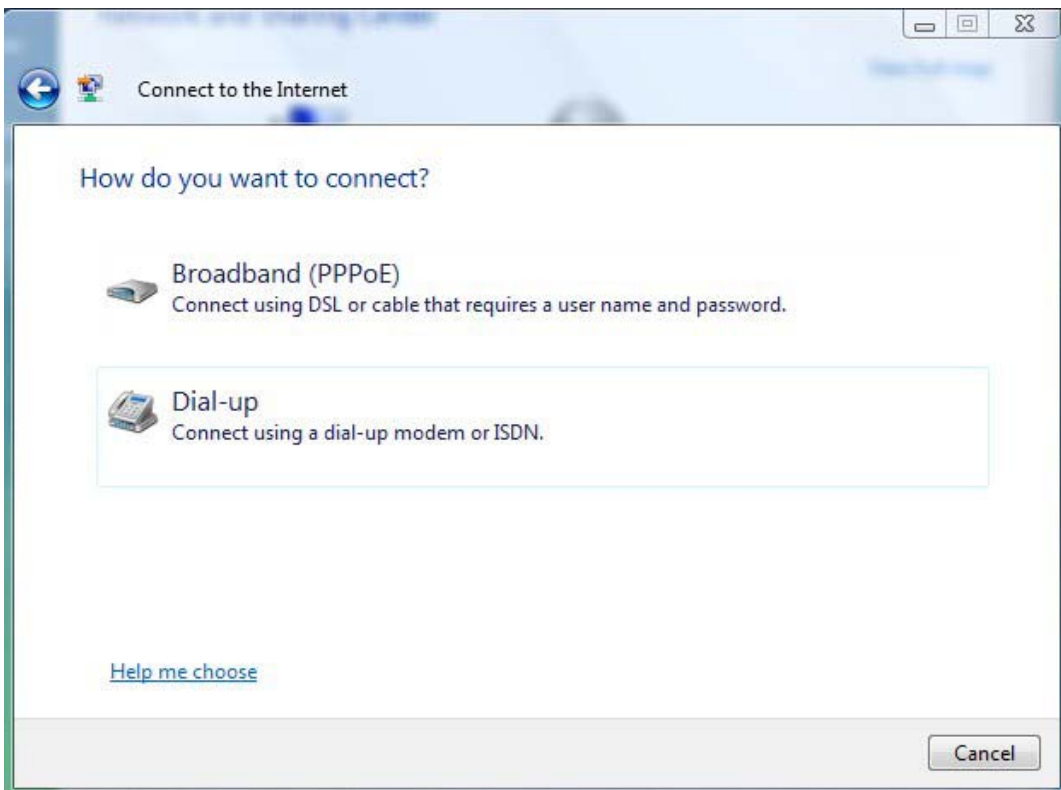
Connect to the Internet

How do you want to connect?

Broadband (PPPoE)
Connect using DSL or cable that requires a user name and password.

Dial-up
Connect using a dial-up modem or ISDN.

Help me choose

Cancel